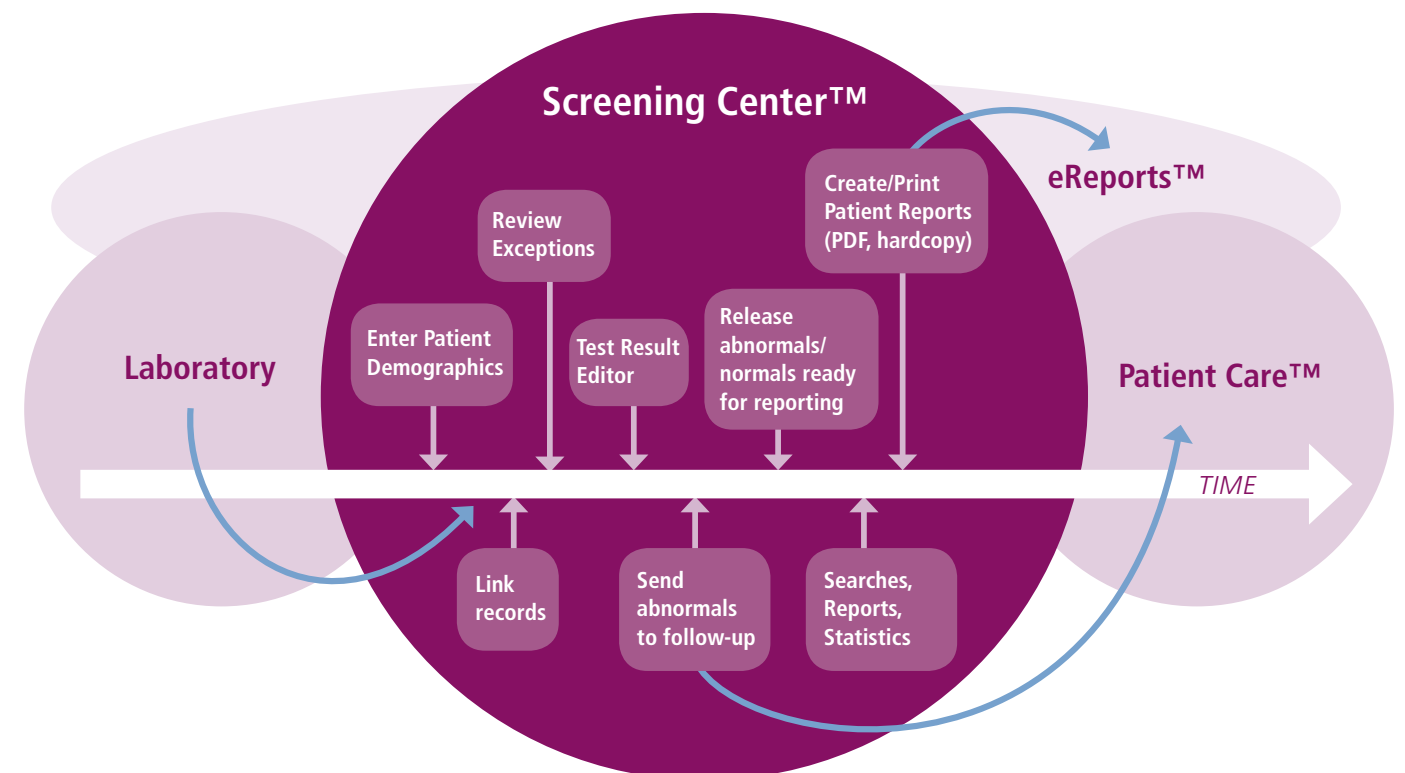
Screening Center™

Review Exceptions

Create/Print Patient Reports (PDF, hardcopy)

eReports™

Laboratory

Enter Patient Demographics

Test Result Editor

Release abnormals/ normals ready for reporting

Patient Care™

TIME

Link records

Send abnormals to follow-up

Searches, Reports, Statistics